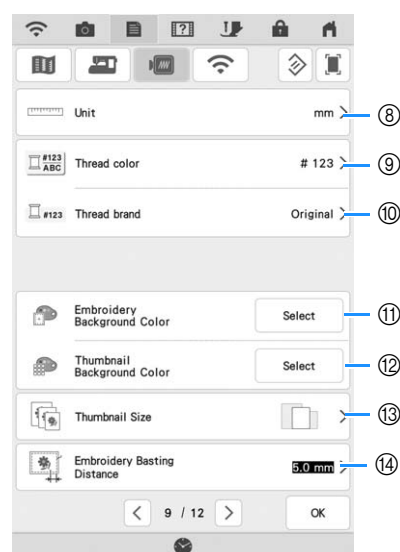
Unit mm ⑧

#123 ABC Thread color # 123 ⑨

#123 Thread brand Original ⑩

Embroidery Background Color Select ⑪

Thumbnail Background Color Select ⑫

Thumbnail Size ⑬

Embroidery Basting Distance 5.0 mm ⑭

9 / 12

OK